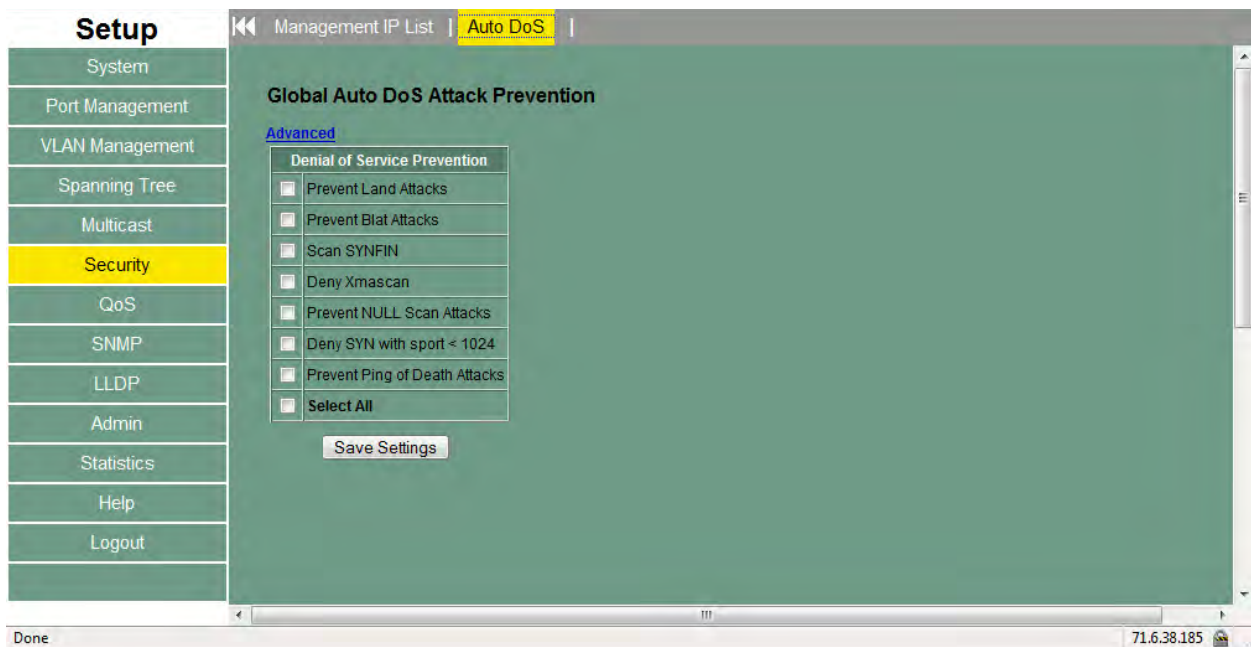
Setup

System
Port Management
VLAN Management
Spanning Tree
Multicast
Security
QoS
SNMP
LLDP
Admin
Statistics
Help
Logout

Management IP List | Auto DoS |

Global Auto DoS Attack Prevention

Advanced

| Denial of Service Prevention |
|---|
| Prevent Land Attacks |
| Prevent Blat Attacks |
| Scan SYNFIN |
| Deny Xmascan |
| Prevent NULL Scan Attacks |
| Deny SYN with sport < 1024 |
| Prevent Ping of Death Attacks |
| Select All |

Save Settings

Done

71.6.38.185